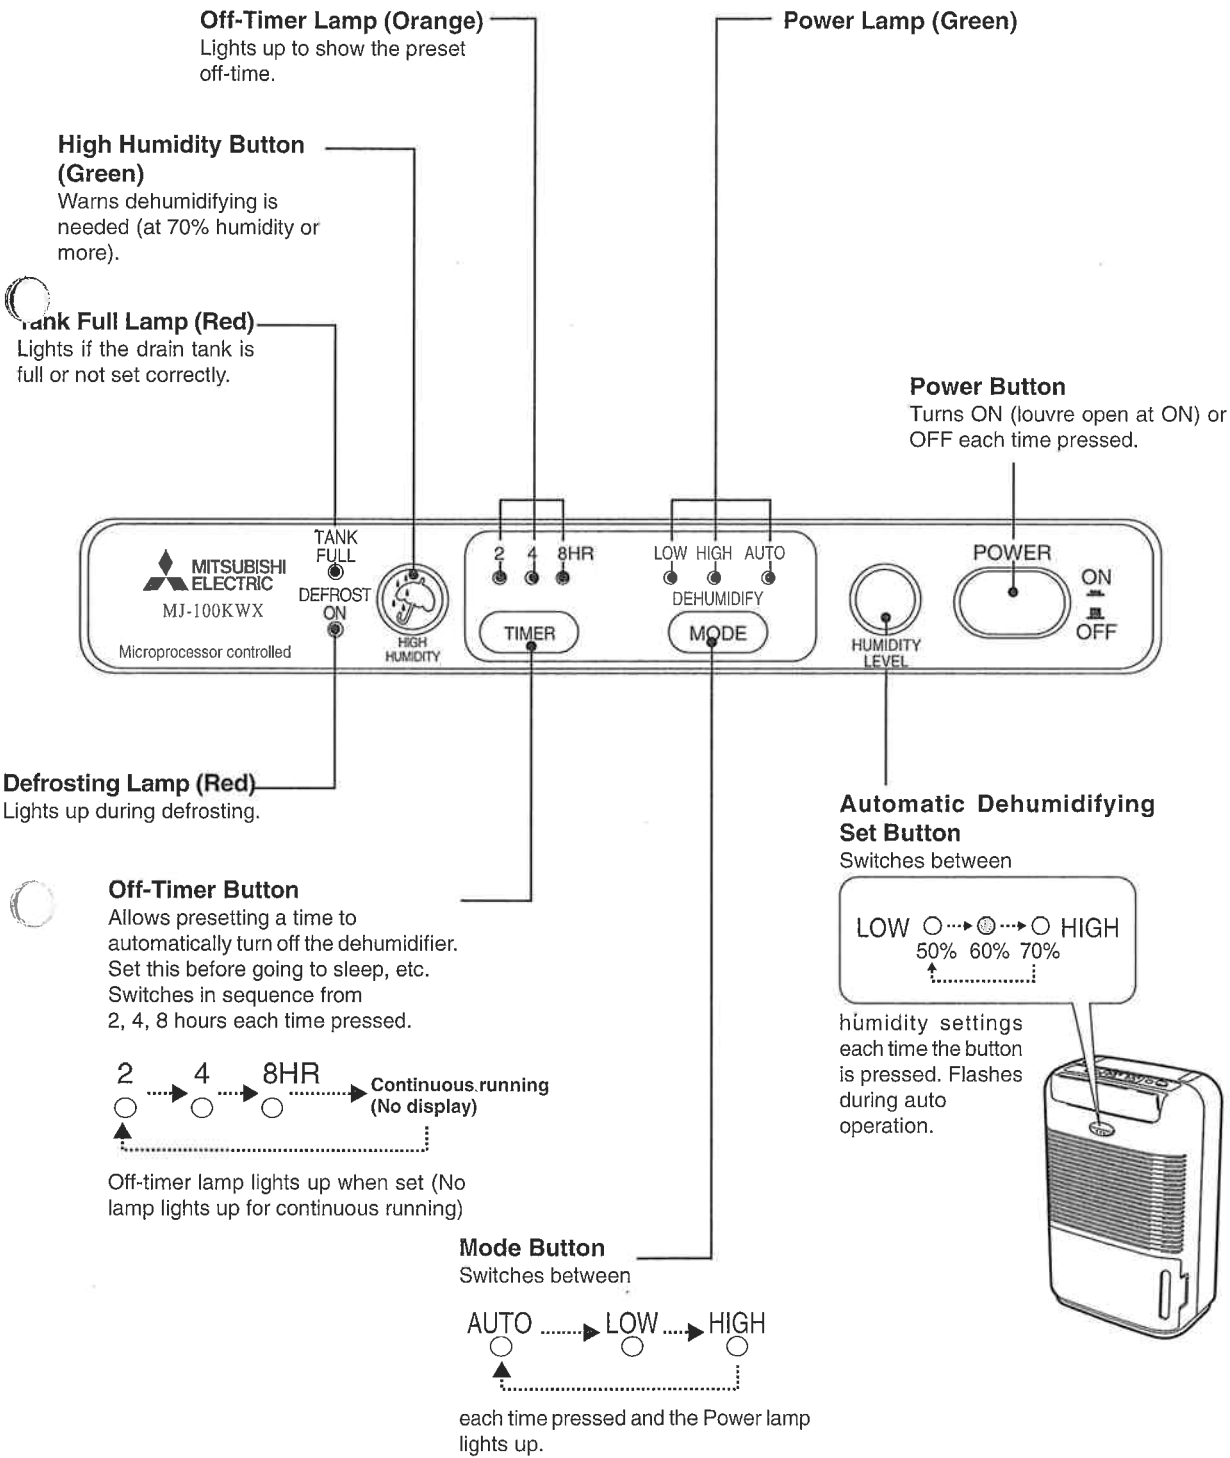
Off-Timer Lamp (Orange)
Lights up to show the preset off-time.

Power Lamp (Green)

High Humidity Button (Green)
Warns dehumidifying is needed (at 70% humidity or more).

Tank Full Lamp (Red)
Lights if the drain tank is full or not set correctly.

Power Button
Turns ON (louvre open at ON) or OFF each time pressed.

MITSUBISHI ELECTRIC
MJ-100KWX
Microprocessor controlled
TANK FULL
DEFROST ON
HIGH HUMIDITY
2 4 8HR
TIMER
LOW HIGH AUTO
DEHUMIDIFY
MODE
HUMIDITY LEVEL
POWER
ON
OFF

Defrosting Lamp (Red)
Lights up during defrosting.

Automatic Dehumidifying Set Button
Switches between

LOW HIGH
50% 60% 70%

humidity settings each time the button is pressed. Flashes during auto operation.

Off-Timer Button
Allows presetting a time to automatically turn off the dehumidifier. Set this before going to sleep, etc. Switches in sequence from 2, 4, 8 hours each time pressed.

2 4 8HR Continuous running (No display)

Off-timer lamp lights up when set (No lamp lights up for continuous running)

Mode Button
Switches between

AUTO LOW HIGH

each time pressed and the Power lamp lights up.